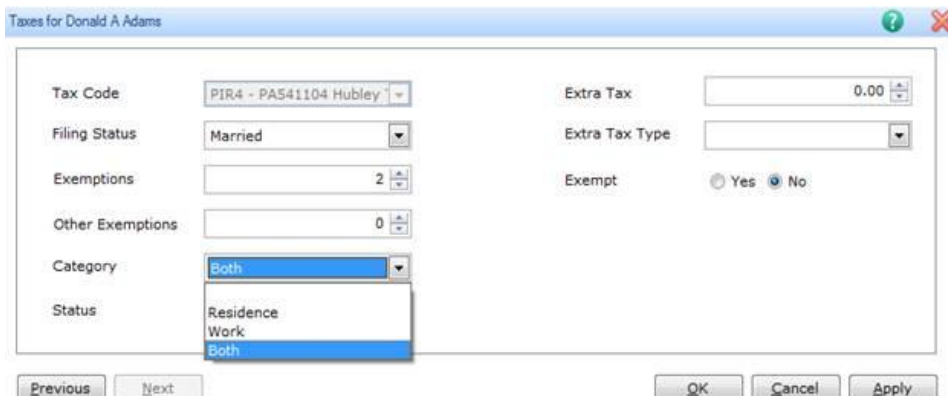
Taxes for Donald A Adams

Tax Code PIR4 - PA541104 Hubley

Filing Status Married

Exemptions 2

Other Exemptions 0

Category Both

Status

Residence
Work
Both

Extra Tax 0.00

Extra Tax Type

Exempt Yes No

Previous Next

OK Cancel Apply